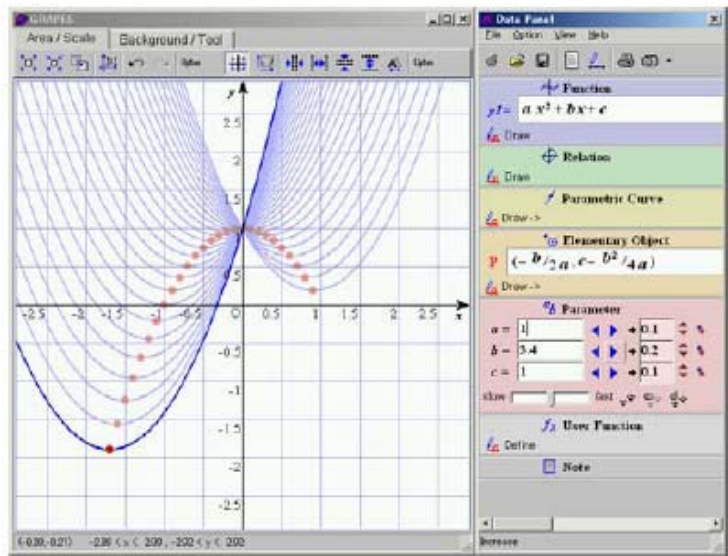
GRAPES

Area / Scale

Background / Tool

Option

Option

y

2.5

2

1.5

1

0.5

-2.5

-2

-1.5

-1

-0.5

O

0.5

1

1.5

2

2.5

x

-0.5

-1

-1.5

-2

-2.5

(-0.30,-0.21)

-2.00 < x < 2.00 , -2.02 < y < 2.02

Data Panel

File Option View Help

Function

$y1= ax^2+bx+c$

Draw

Relation

Draw

Parametric Curve

Draw->

Elementary Object

P $(-b/2a, c-b^2/4a)$

Draw->

Parameter

$a =$ 1 0.1

$b =$ 3.4 0.2

$c =$ 1 0.1

slow fast

User Function

Define

Note

Increase